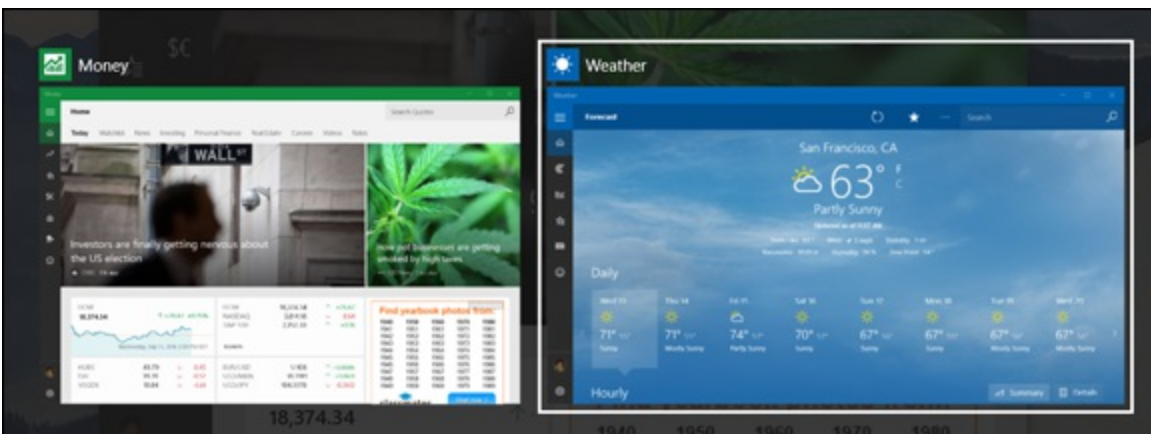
Money

Home

Search Quotes

Today Watchlist News Investing Personal Finance Real Estate Currencies Videos Tools

WALL ST

Investors are finally getting nervous about the US election

How pot businesses are getting smoked by high taxes

18,374.34

Find yearbook photos from

18,374.34

Weather

Weather

Forecast

Search

San Francisco, CA

63° F C

Partly Sunny

Daily

71°

71°

74°

70°

67°

67°

67°

67°

Hourly

Summary

Details

1940 1950 1960 1970 1980